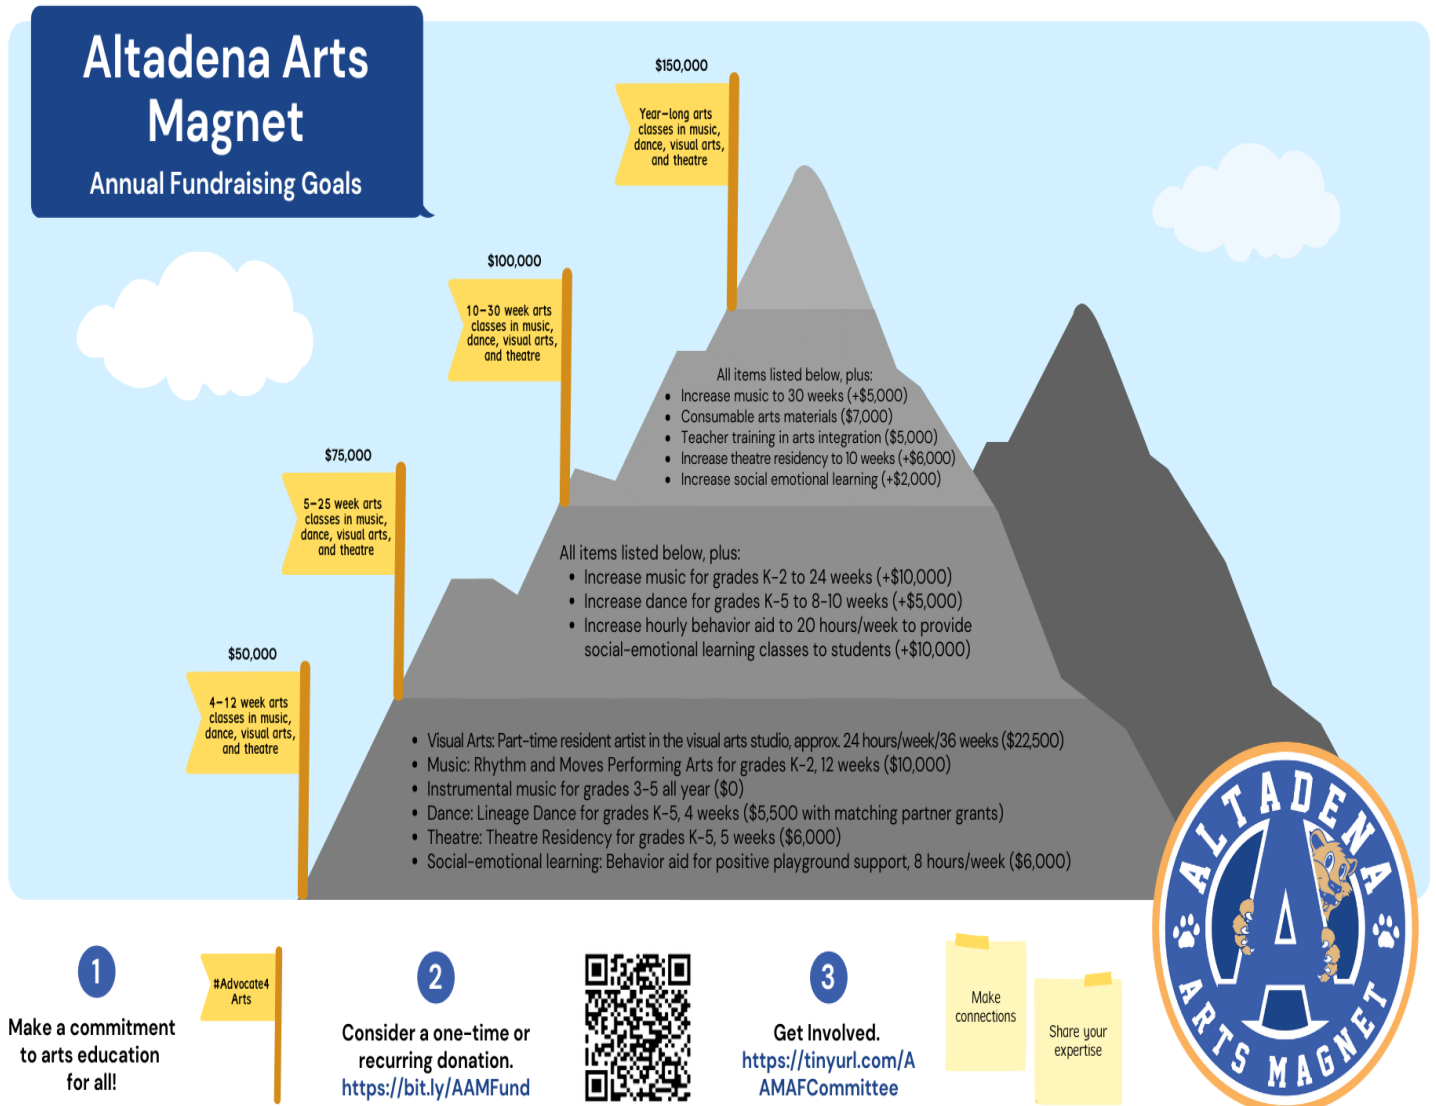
Altadena Arts Magnet

Annual Fundraising Goals

$150,000

Year-long arts classes in music, dance, visual arts, and theatre

$100,000

10-30 week arts classes in music, dance, visual arts, and theatre

$75,000

5-25 week arts classes in music, dance, visual arts, and theatre

$50,000

4-12 week arts classes in music, dance, visual arts, and theatre

All items listed below, plus:
• Increase music to 30 weeks (+$5,000)
• Consumable arts materials ($7,000)
• Teacher training in arts integration ($5,000)
• Increase theatre residency to 10 weeks (+$6,000)
• Increase social emotional learning (+$2,000)

All items listed below, plus:
• Increase music for grades K-2 to 24 weeks (+$10,000)
• Increase dance for grades K-5 to 8-10 weeks (+$5,000)
• Increase hourly behavior aid to 20 hours/week to provide social-emotional learning classes to students (+$10,000)

• Visual Arts: Part-time resident artist in the visual arts studio, approx. 24 hours/week/36 weeks ($22,500)
• Music: Rhythm and Moves Performing Arts for grades K-2, 12 weeks ($10,000)
• Instrumental music for grades 3-5 all year ($0)
• Dance: Lineage Dance for grades K-5, 4 weeks ($5,500 with matching partner grants)
• Theatre: Theatre Residency for grades K-5, 5 weeks ($6,000)
• Social-emotional learning: Behavior aid for positive playground support, 8 hours/week ($6,000)

1

Make a commitment to arts education for all!

#Advocate4 Arts

2

Consider a one-time or recurring donation.
https://bit.ly/AAMFund

3

Get Involved.
https://tinyurl.com/AAMAFCommittee

Make connections

Share your expertise

ALTADENA ARTS MAGNET

A